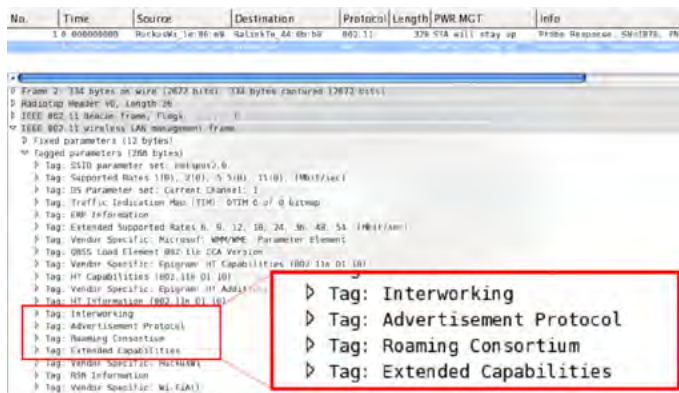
| No. | Time | Source | Destination | Protocol | Length | PWR MGT | Info |
|---|---|---|---|---|---|---|---|
| 1 | 0.000000000 | RuckusWi_1e:86:e8 | RalinkTe_44:0b:b9 | 802.11 | 378 | STA will stay up | Probe Response, SN=1076, FN |

▷ Frame 2: 334 bytes on wire (2672 bits), 334 bytes captured (2672 bits)
▷ Radiotap Header v0, Length 26
▷ IEEE 802.11 Beacon frame, Flags
▽ IEEE 802.11 wireless LAN management frame
▷ Fixed parameters (12 bytes)
▽ Tagged parameters (288 bytes)
▷ Tag: SSID parameter set: Hotspot2.0
▷ Tag: Supported Rates 1(B), 2(B), 5.5(B), 11(B), [Mbit/sec]
▷ Tag: DS Parameter set: Current Channel: 1
▷ Tag: Traffic Indication Map (TIM): DTIM 0 of 0 bitmap
▷ Tag: ERP Information
▷ Tag: Extended Supported Rates 6, 9, 12, 18, 24, 36, 48, 54, [Mbit/sec]
▷ Tag: Vendor Specific: Microsof: WMM/WME: Parameter Element
▷ Tag: QBSS Load Element 802.11e CCA Version
▷ Tag: Vendor Specific: Epigram: HT Capabilities (802.11n D1.10)
▷ Tag: HT Capabilities (802.11n D1.10)
▷ Tag: Vendor Specific: Epigram: HT Additional
▷ Tag: HT Information (802.11n D1.10)
▷ Tag: Interworking
▷ Tag: Advertisement Protocol
▷ Tag: Roaming Consortium
▷ Tag: Extended Capabilities
▷ Tag: Vendor Specific: RuckusWi
▷ Tag: RSN Information
▷ Tag: Vendor Specific: Wi-FiAll

▷ Tag: Interworking
▷ Tag: Advertisement Protocol
▷ Tag: Roaming Consortium
▷ Tag: Extended Capabilities